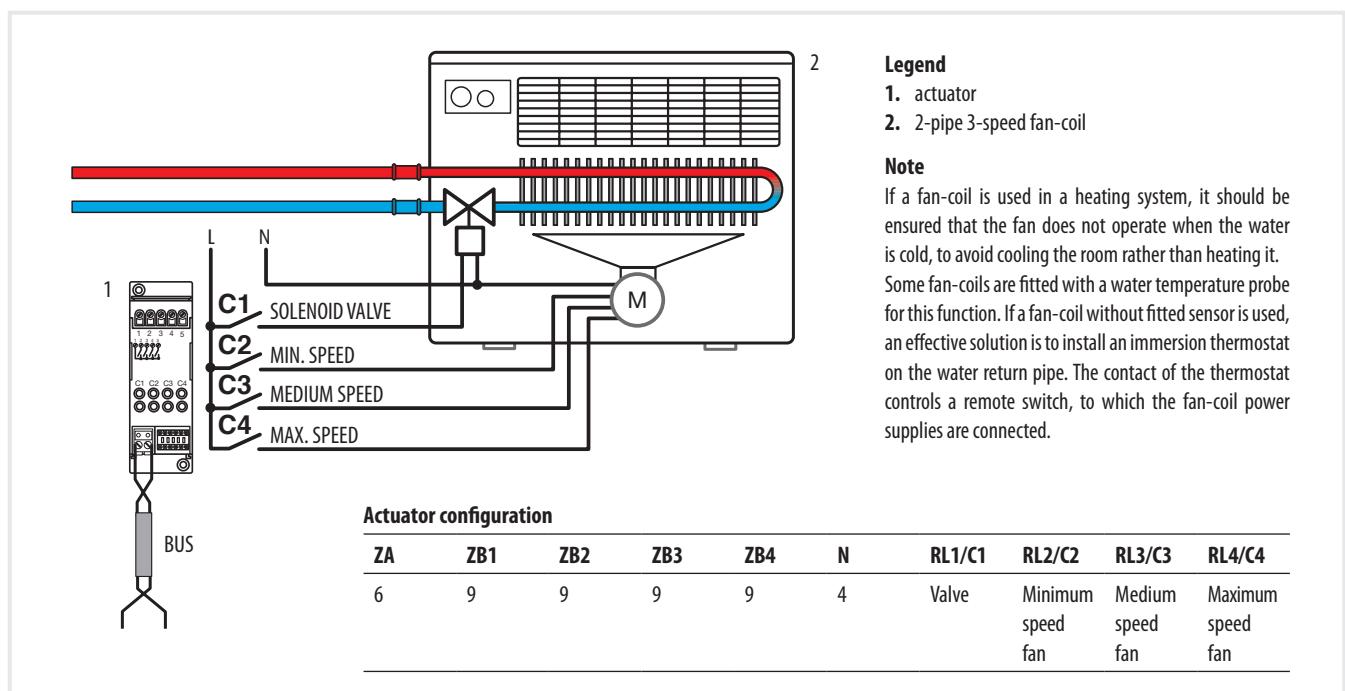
2

L N

1

C1 SOLENOID VALVE
C2 MIN. SPEED
C3 MEDIUM SPEED
C4 MAX. SPEED

M

1 2 3 4 5

C1 C2 C3 C4

BUS

**Legend**
1. actuator
2. 2-pipe 3-speed fan-coil

**Note**
If a fan-coil is used in a heating system, it should be ensured that the fan does not operate when the water is cold, to avoid cooling the room rather than heating it. Some fan-coils are fitted with a water temperature probe for this function. If a fan-coil without fitted sensor is used, an effective solution is to install an immersion thermostat on the water return pipe. The contact of the thermostat controls a remote switch, to which the fan-coil power supplies are connected.

**Actuator configuration**

| ZA | ZB1 | ZB2 | ZB3 | ZB4 | N | RL1/C1 | RL2/C2 | RL3/C3 | RL4/C4 |
|---|---|---|---|---|---|---|---|---|---|
| 6 | 9 | 9 | 9 | 9 | 4 | Valve | Minimum speed fan | Medium speed fan | Maximum speed fan |